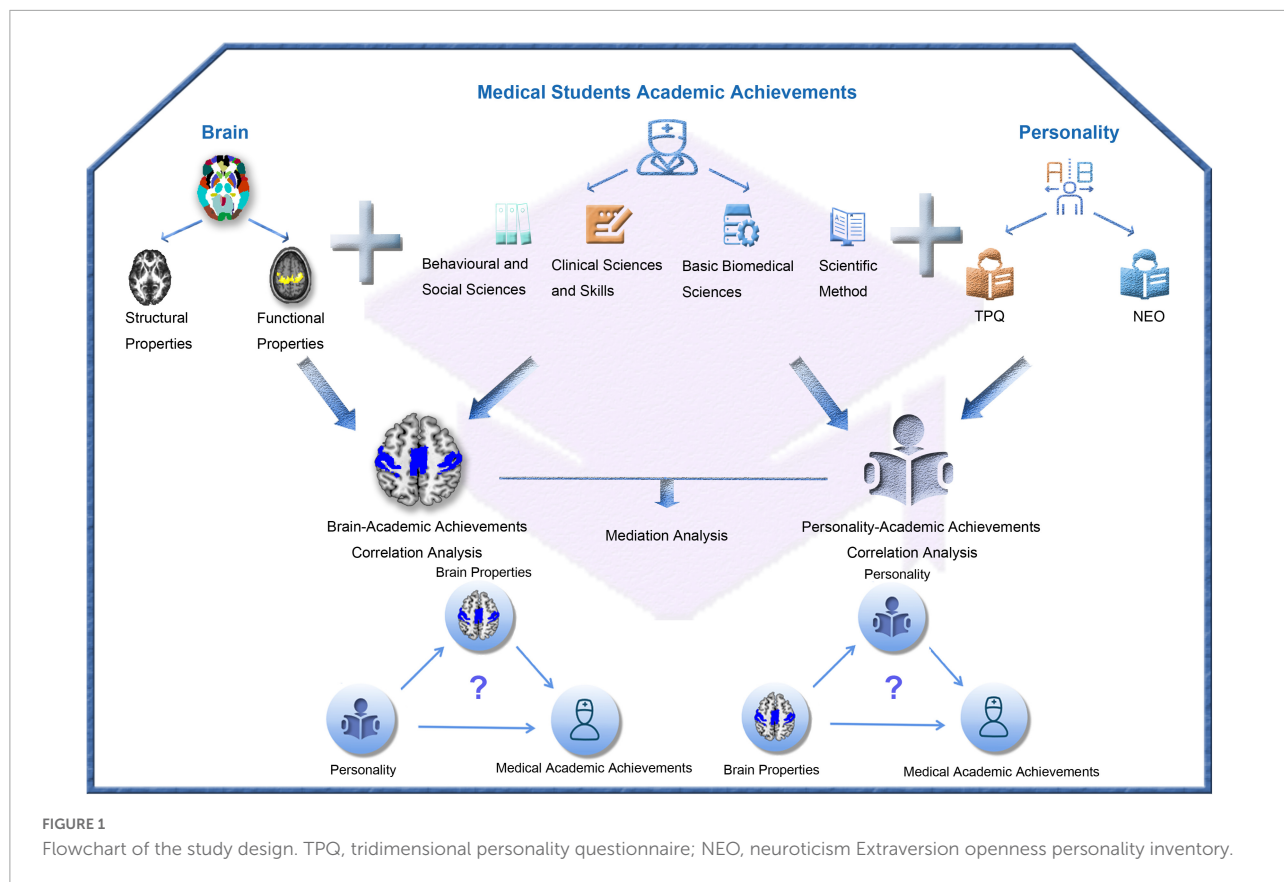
Medical Students Academic Achievements

Brain

Personality

Structural Properties

Functional Properties

Behavioural and Social Sciences

Clinical Sciences and Skills

Basic Biomedical Sciences

Scientific Method

A B

TPQ

NEO

Brain-Academic Achievements Correlation Analysis

Mediation Analysis

Personality-Academic Achievements Correlation Analysis

Brain Properties

?

Personality

Medical Academic Achievements

Personality

?

Brain Properties

Medical Academic Achievements

FIGURE 1
Flowchart of the study design. TPQ, tridimensional personality questionnaire; NEO, neuroticism Extraversion openness personality inventory.